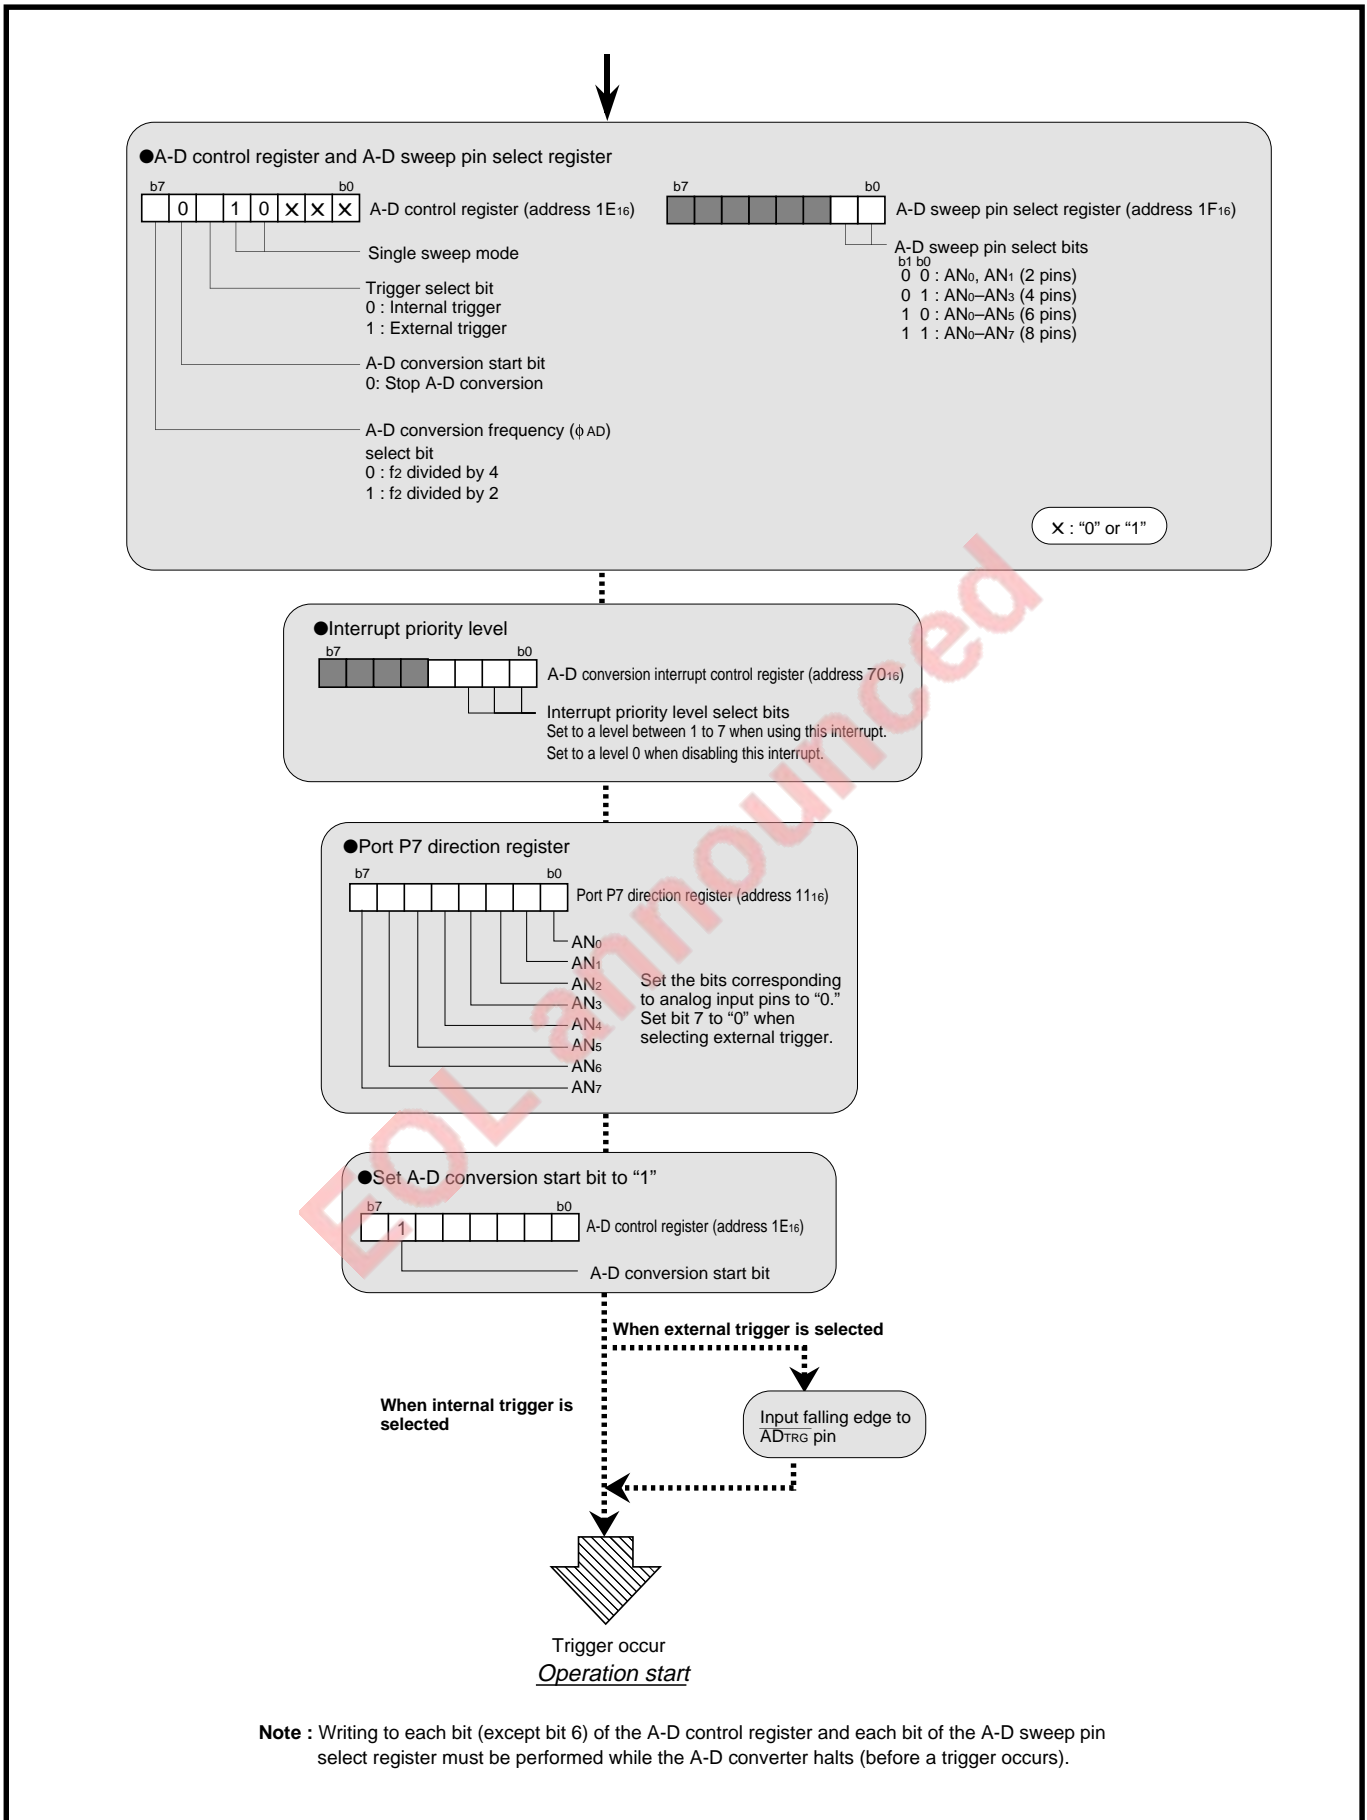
●A-D control register and A-D sweep pin select register

b7 b0
| | 0 | | 1 | 0 | × | × | × |
A-D control register (address $1E_{16}$)

Single sweep mode

Trigger select bit
0 : Internal trigger
1 : External trigger

A-D conversion start bit
0: Stop A-D conversion

A-D conversion frequency (φ AD) select bit
0 : $f_2$ divided by 4
1 : $f_2$ divided by 2

b7 b0
A-D sweep pin select register (address $1F_{16}$)

A-D sweep pin select bits
b1 b0
0 0 : $AN_0$, $AN_1$ (2 pins)
0 1 : $AN_0$–$AN_3$ (4 pins)
1 0 : $AN_0$–$AN_5$ (6 pins)
1 1 : $AN_0$–$AN_7$ (8 pins)

× : “0” or “1”

●Interrupt priority level
b7 b0
A-D conversion interrupt control register (address $70_{16}$)

Interrupt priority level select bits
Set to a level between 1 to 7 when using this interrupt.
Set to a level 0 when disabling this interrupt.

●Port P7 direction register
b7 b0
Port P7 direction register (address $11_{16}$)

$AN_0$
$AN_1$
$AN_2$
$AN_3$
$AN_4$
$AN_5$
$AN_6$
$AN_7$

Set the bits corresponding to analog input pins to “0.” Set bit 7 to “0” when selecting external trigger.

●Set A-D conversion start bit to “1”
b7 b0
| | 1 | | | | | | |
A-D control register (address $1E_{16}$)

A-D conversion start bit

When external trigger is selected

When internal trigger is selected

Input falling edge to $\overline{AD_{TRG}}$ pin

Trigger occur
Operation start

Note : Writing to each bit (except bit 6) of the A-D control register and each bit of the A-D sweep pin select register must be performed while the A-D converter halts (before a trigger occurs).

EOL announced